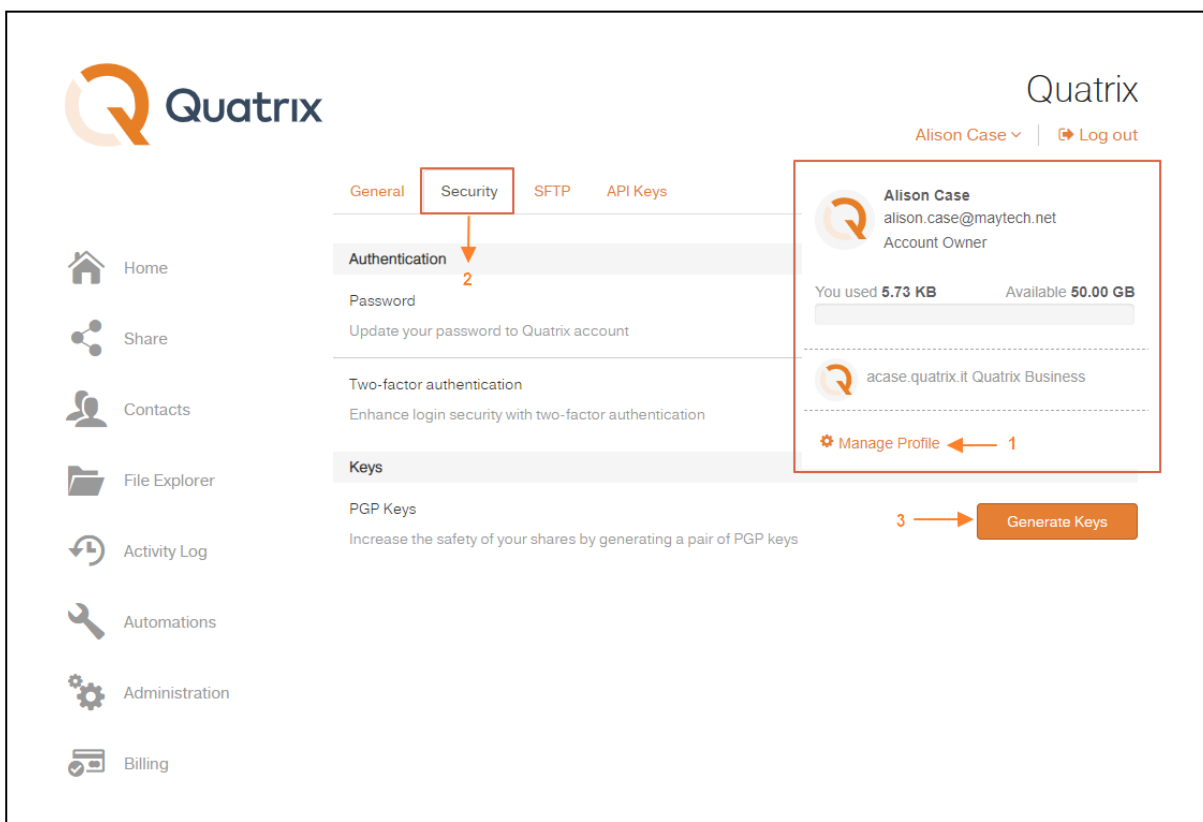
Quatrix

Quatrix

Alison Case

Log out

General Security SFTP API Keys

Authentication

2

Password

Update your password to Quatrix account

Two-factor authentication

Enhance login security with two-factor authentication

Keys

PGP Keys

Increase the safety of your shares by generating a pair of PGP keys

Alison Case
alison.case@maytech.net
Account Owner

You used **5.73 KB** Available **50.00 GB**

acase.quatrix.it Quatrix Business

Manage Profile 1

3 Generate Keys

Home

Share

Contacts

File Explorer

Activity Log

Automations

Administration

Billing